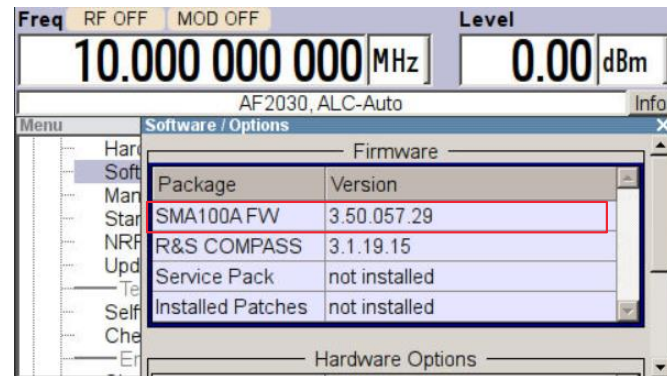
Freq RF OFF MOD OFF

10.000 000 000 MHz

Level

0.00 dBm

AF2030, ALC-Auto

Info

Menu

Hard
Soft
Man
Star
NRF
Upd
Te
Self
Che
Er

Software / Options

Firmware

| Package | Version |
|---|---|
| SMA100A FW | 3.50.057.29 |
| R&S COMPASS | 3.1.19.15 |
| Service Pack | not installed |
| Installed Patches | not installed |

Hardware Options